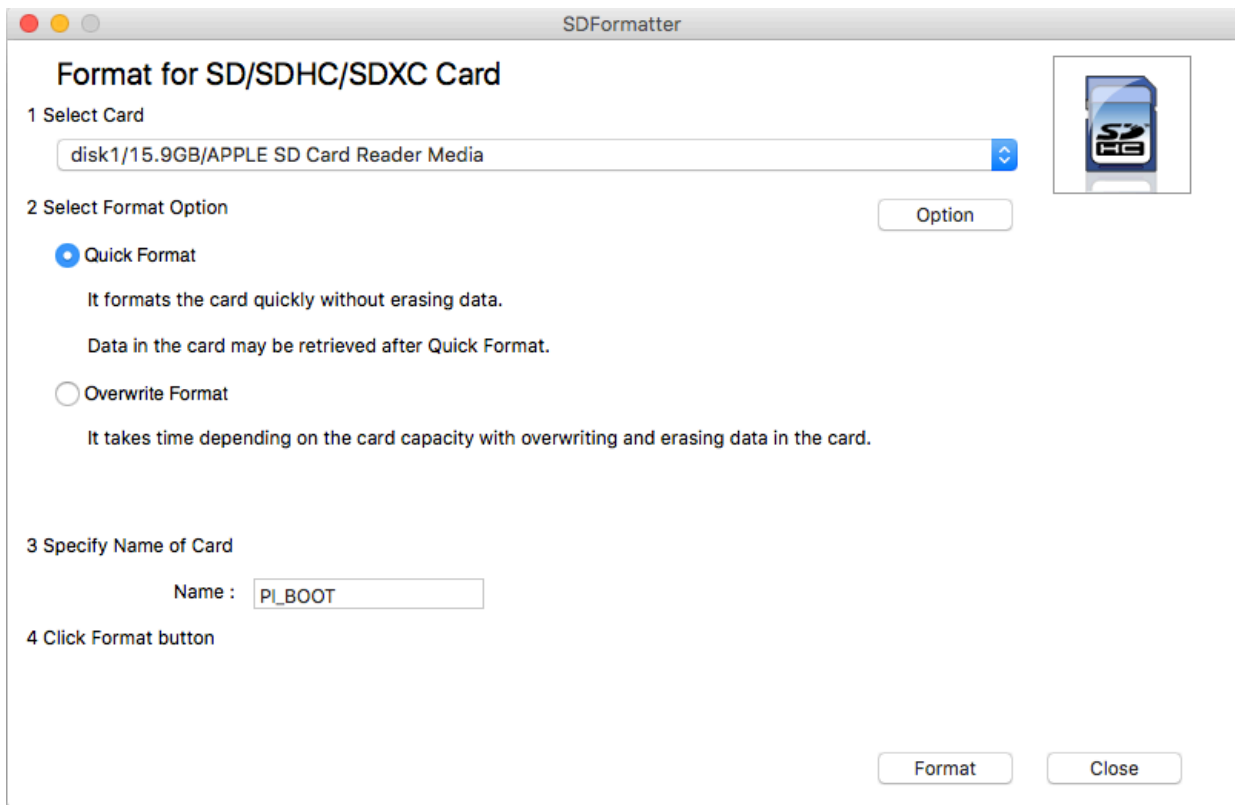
SDFormatter

Format for SD/SDHC/SDXC Card

1 Select Card

disk1/15.9GB/APPLE SD Card Reader Media

SD HC

2 Select Format Option

Option

Quick Format

It formats the card quickly without erasing data.

Data in the card may be retrieved after Quick Format.

Overwrite Format

It takes time depending on the card capacity with overwriting and erasing data in the card.

3 Specify Name of Card

Name : PI_BOOT

4 Click Format button

Format

Close